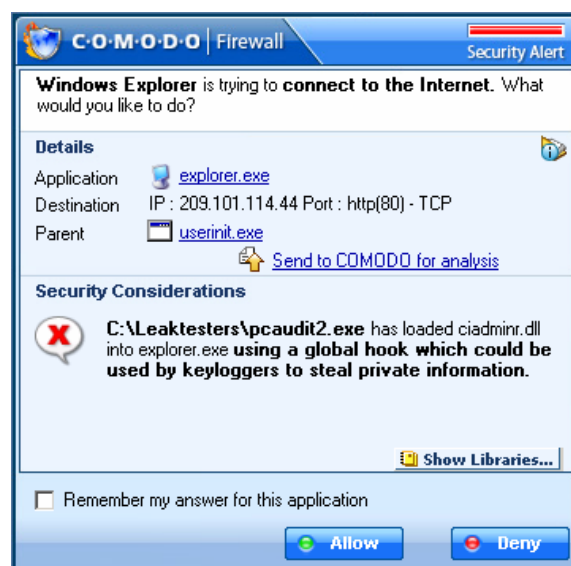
C·O·M·O·D·O | Firewall

Security Alert

**Windows Explorer** is trying to **connect to the Internet.** What would you like to do?

**Details**

Application explorer.exe

Destination IP : 209.101.114.44 Port : http(80) - TCP

Parent userinit.exe

Send to COMODO for analysis

**Security Considerations**

**C:\Leaktesters\pcaudit2.exe** has loaded ciadminr.dll into explorer.exe **using a global hook which could be used by keyloggers to steal private information.**

Show Libraries...

Remember my answer for this application

Allow

Deny